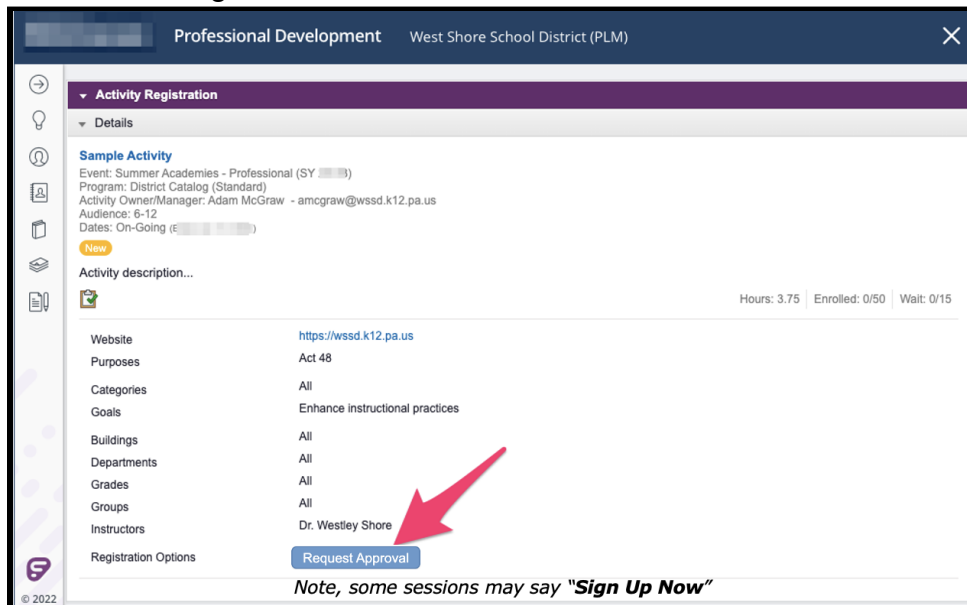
Professional Development West Shore School District (PLM)

Activity Registration

Details

Sample Activity
Event: Summer Academies - Professional (SY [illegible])
Program: District Catalog (Standard)
Activity Owner/Manager: Adam McGraw - amcgraw@wssd.k12.pa.us
Audience: 6-12
Dates: On-Going ([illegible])

New

Activity description...

Hours: 3.75 | Enrolled: 0/50 | Wait: 0/15

| | |
|---|---|
| Website | https://wssd.k12.pa.us |
| Purposes | Act 48 |
| Categories | All |
| Goals | Enhance instructional practices |
| Buildings | All |
| Departments | All |
| Grades | All |
| Groups | All |
| Instructors | Dr. Westley Shore |
| Registration Options | Request Approval |

Note, some sessions may say "Sign Up Now"

© 2022